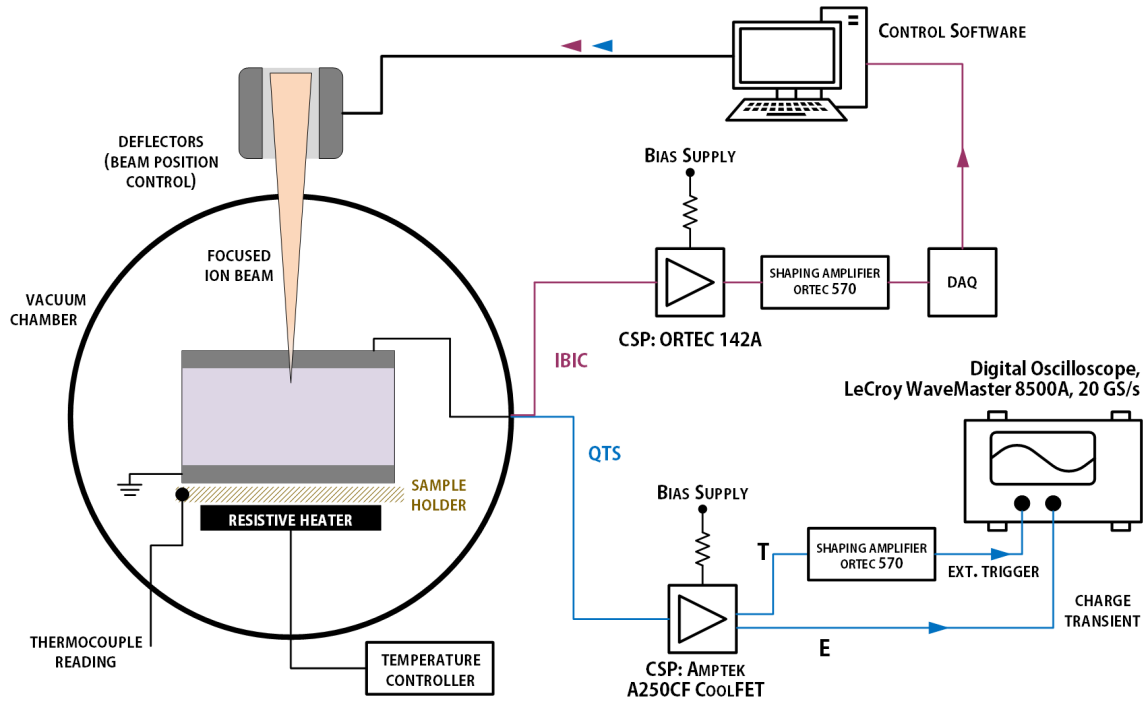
Control Software

Deflectors (Beam Position Control)

Bias Supply

Focused Ion Beam

Vacuum Chamber

Shaping Amplifier Ortec 570

DAQ

CSP: ORTEC 142A

IBIC

Digital Oscilloscope, LeCroy WaveMaster 8500A, 20 GS/s

QTS

Sample Holder

Resistive Heater

Bias Supply

T

Shaping Amplifier Ortec 570

Ext. Trigger

Charge Transient

Thermocouple Reading

Temperature Controller

CSP: Amptek A250CF CoolFET

E